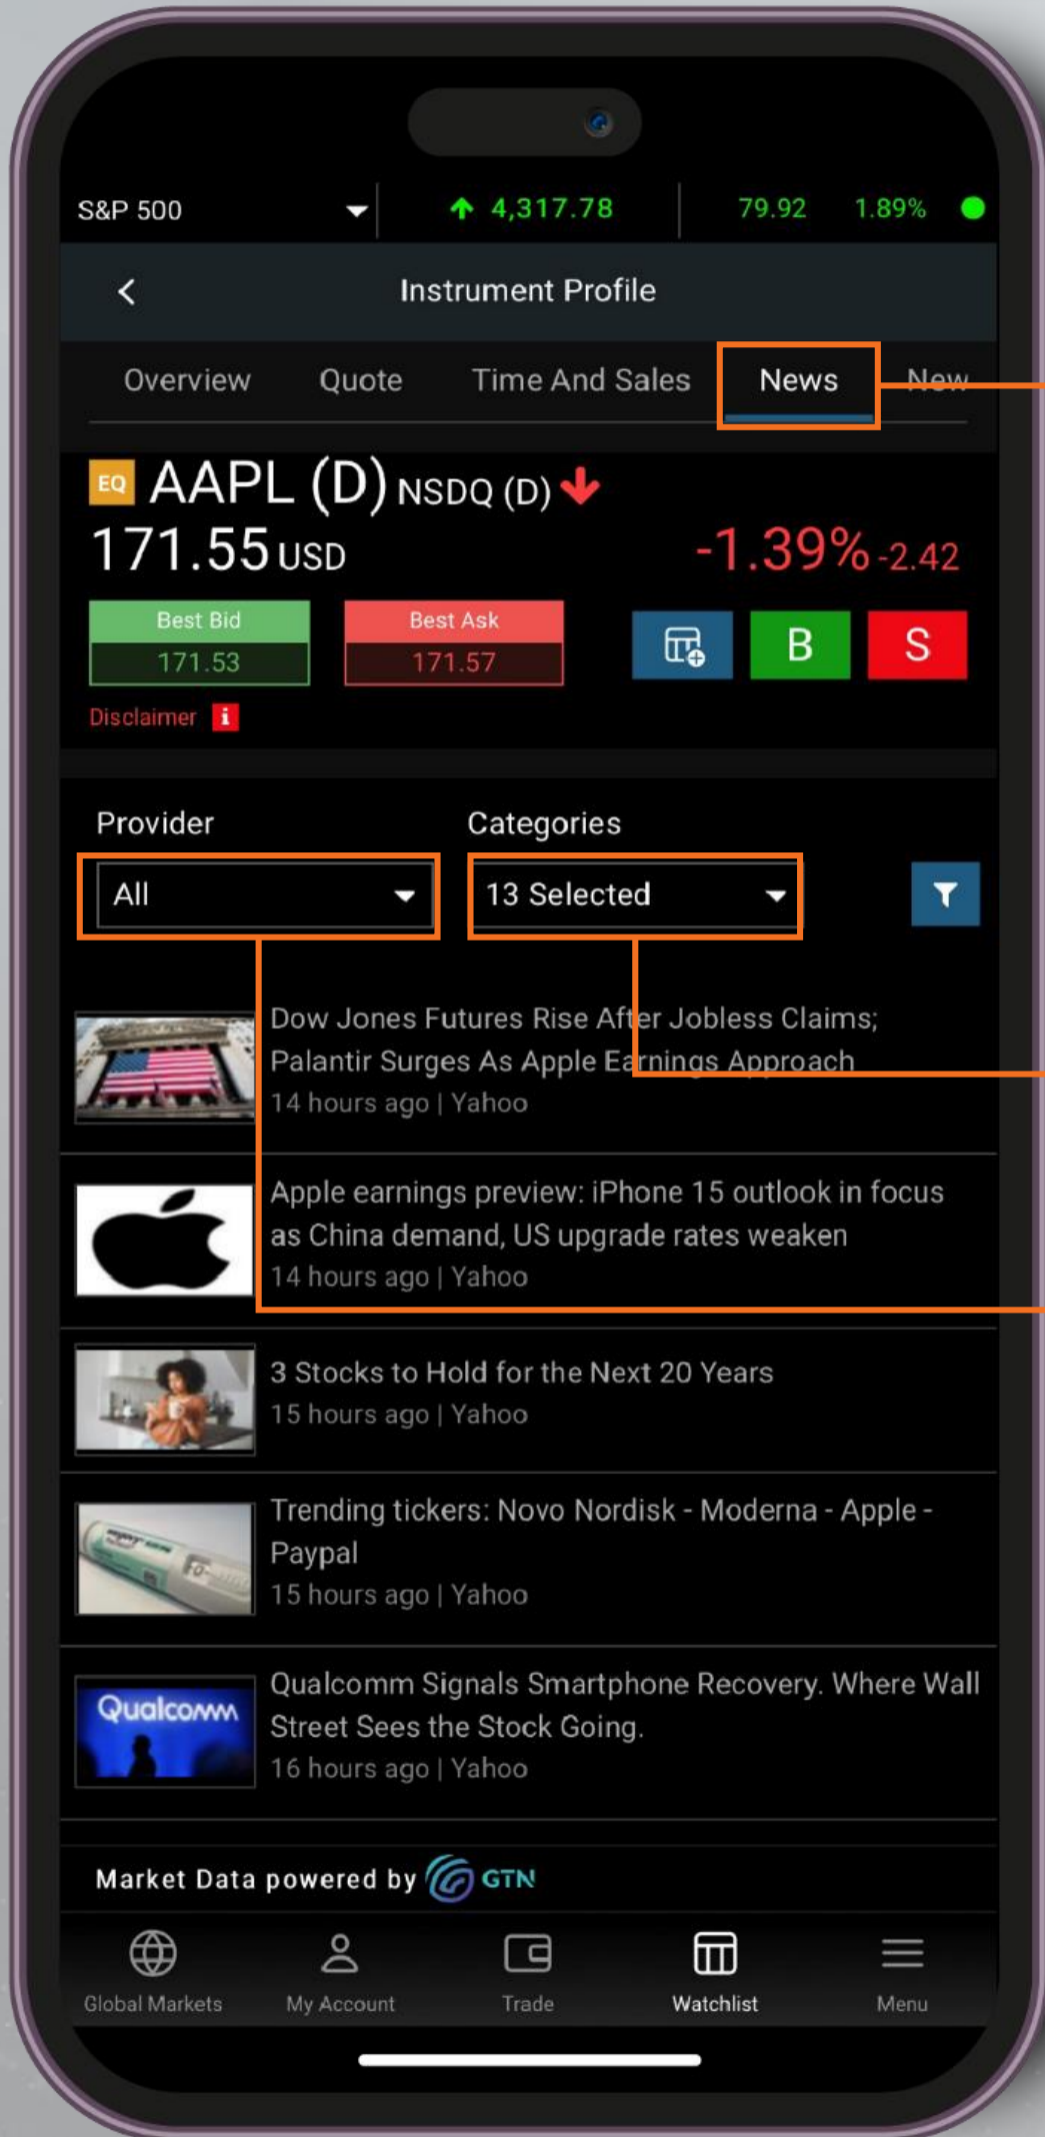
S&P 500 4,317.78 79.92 1.89%

Instrument Profile

Overview Quote Time And Sales News New

EQ AAPL (D) NSDQ (D)
171.55 USD -1.39% -2.42

Best Bid
171.53

Best Ask
171.57

B S

Disclaimer

Provider
All

Categories
13 Selected

Dow Jones Futures Rise After Jobless Claims; Palantir Surges As Apple Earnings Approach
14 hours ago | Yahoo

Apple earnings preview: iPhone 15 outlook in focus as China demand, US upgrade rates weaken
14 hours ago | Yahoo

3 Stocks to Hold for the Next 20 Years
15 hours ago | Yahoo

Trending tickers: Novo Nordisk - Moderna - Apple - Paypal
15 hours ago | Yahoo

Qualcomm Signals Smartphone Recovery. Where Wall Street Sees the Stock Going.
16 hours ago | Yahoo

Market Data powered by GTN

Global Markets My Account Trade Watchlist Menu